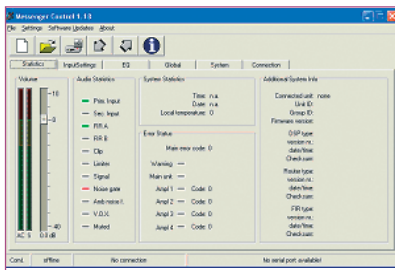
Messenger Control 1.13

File Settings Software Updates About

Statistics | InputSettings | EQ | Global | System | Connection

Volume
-10
0
-40
AC 5
0.0 dB

Audio Statistics
Prim. Input
Sec. Input
RR A
RR B
Clip
Limiter
Signal
Noise gate
Amb.noise f.
V.O.X.
Muted

System Statistics
Time: n.a.
Date: n.a.
Local temperature: 0 C

Error Status
Main error code: 0
Warning:
Main unit:
Ampl 1 Code: 0
Ampl 2 Code: 0
Ampl 3 Code: 0
Ampl 4 Code: 0

Additional System Info
Connected unit: none
Unit ID:
Group ID:
Firmware version:

DSP type:
version no.:
date/time:
Check sum:

Router type:
version no.:
date/time:
Check sum:

FIR type:
version no.:
date/time:
Check sum:

Conf. | offline | No connection | No serial port available!